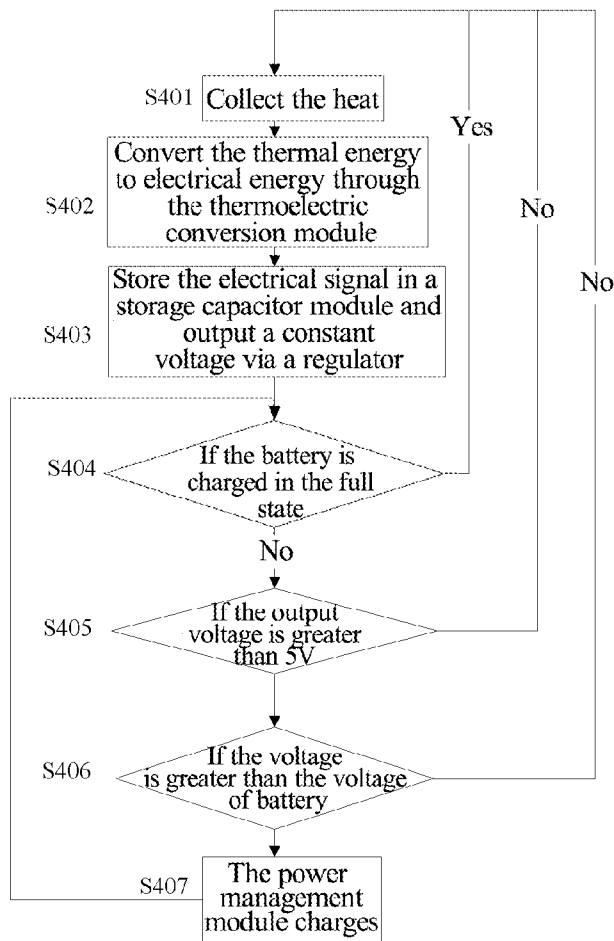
S401 Collect the heat

Yes

No

No

S402 Convert the thermal energy to electrical energy through the thermoelectric conversion module

S403 Store the electrical signal in a storage capacitor module and output a constant voltage via a regulator

S404 If the battery is charged in the full state

No

S405 If the output voltage is greater than 5V

S406 If the voltage is greater than the voltage of battery

S407 The power management module charges